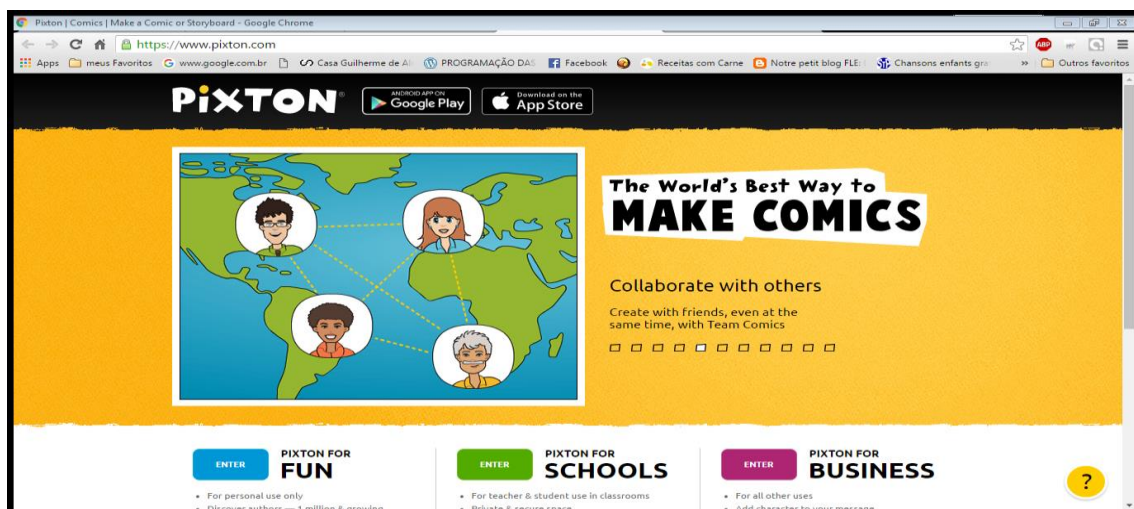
Pixton | Comics | Make a Comic or Storyboard - Google Chrome

https://www.pixton.com

Apps meus Favoritos www.google.com.br Casa Guilherme de Al PROGRAMAÇÃO DAS Facebook Receitas com Carne Notre petit blog FLE Chansons enfants gra » Outros favoritos

PIXTON ANDROID APP ON Google Play Download on the App Store

The World's Best Way to MAKE COMICS

Collaborate with others

Create with friends, even at the same time, with Team Comics

ENTER PIXTON FOR FUN
• For personal use only
• Discover authors — 1 million & growing

ENTER PIXTON FOR SCHOOLS
• For teacher & student use in classrooms
• Private & secure space

ENTER PIXTON FOR BUSINESS
• For all other uses
• Add character to your message

?